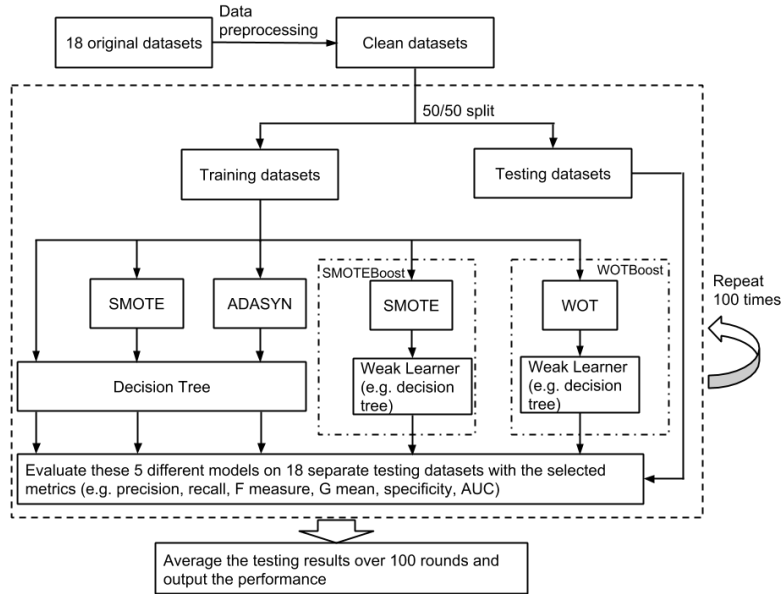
18 original datasets

Data preprocessing

Clean datasets

50/50 split

Training datasets

Testing datasets

SMOTE

ADASYN

SMOTEBoost

SMOTE

WOTBoost

WOT

Repeat 100 times

Decision Tree

Weak Learner (e.g. decision tree)

Weak Learner (e.g. decision tree)

Evaluate these 5 different models on 18 separate testing datasets with the selected metrics (e.g. precision, recall, F measure, G mean, specificity, AUC)

Average the testing results over 100 rounds and output the performance